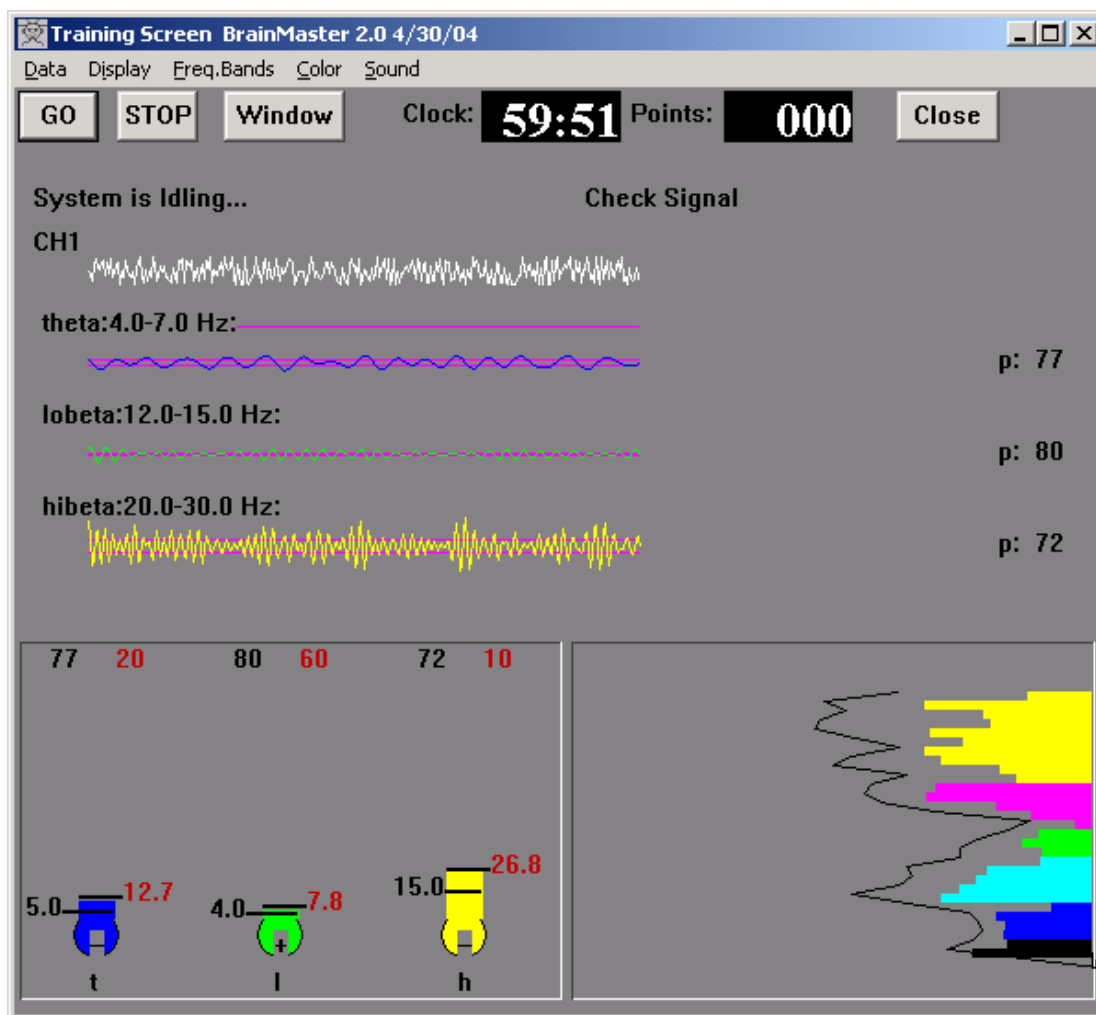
Training Screen BrainMaster 2.0 4/30/04

Data Display Freq.Bands Color Sound

GO STOP Window Clock: 59:51 Points: 000 Close

System is Idling... Check Signal

CH1

theta:4.0-7.0 Hz:

p: 77

lobeta:12.0-15.0 Hz:

p: 80

hibeta:20.0-30.0 Hz:

p: 72

77 20 80 60 72 10

5.0 12.7 4.0 7.8 15.0 26.8

t l h